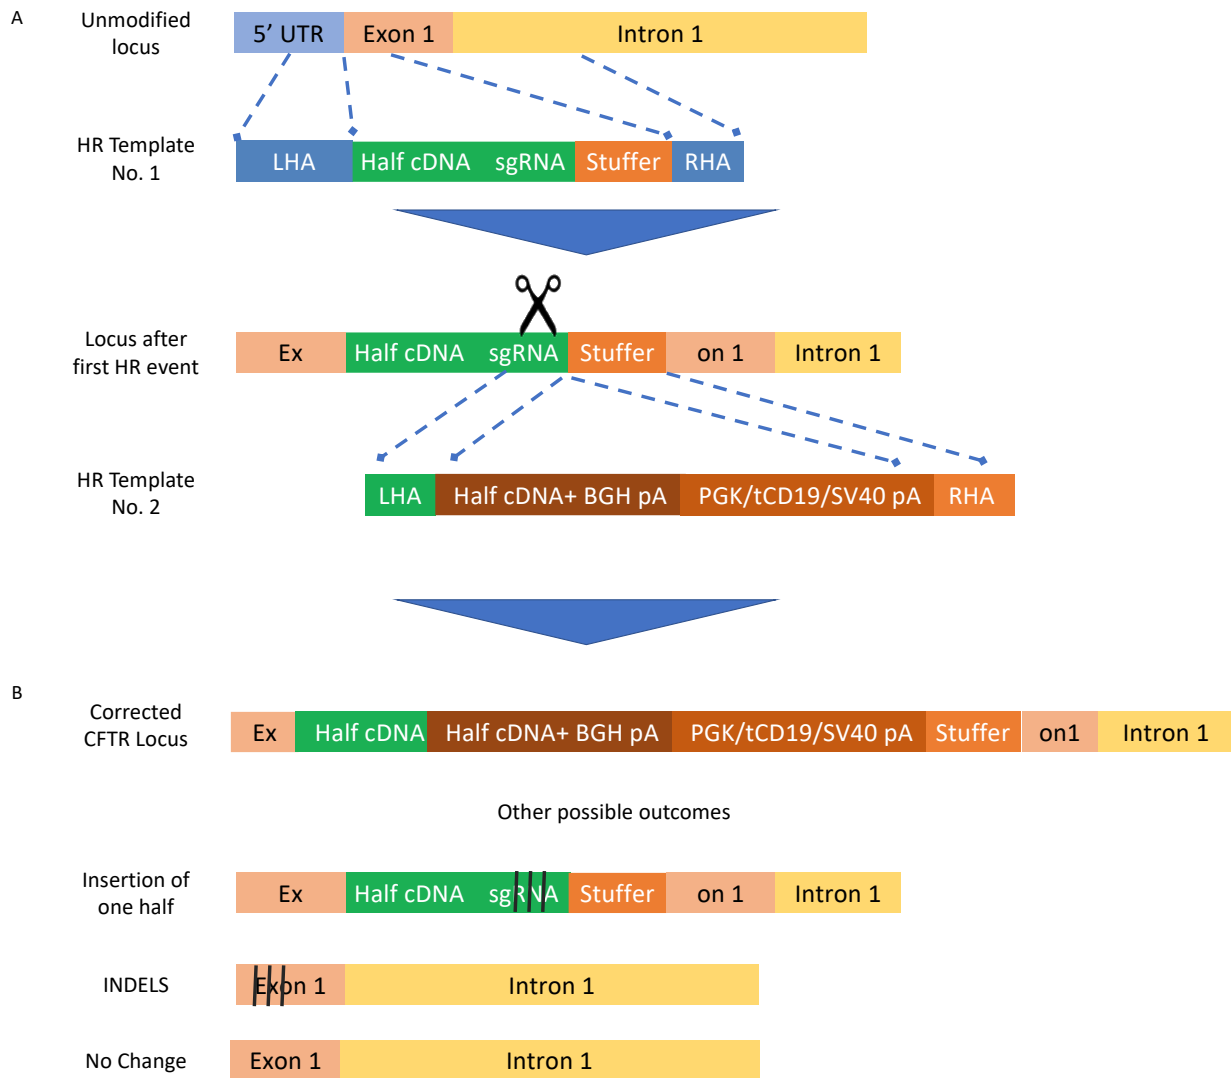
A

Unmodified locus

5’ UTR | Exon 1 | Intron 1

HR Template No. 1

LHA | Half cDNA sgRNA | Stuffer | RHA

Locus after first HR event

Ex | Half cDNA sgRNA | Stuffer | on 1 | Intron 1

HR Template No. 2

LHA | Half cDNA+ BGH pA | PGK/tCD19/SV40 pA | RHA

B

Corrected CFTR Locus

Ex | Half cDNA | Half cDNA+ BGH pA | PGK/tCD19/SV40 pA | Stuffer | on1 | Intron 1

Other possible outcomes

Insertion of one half

Ex | Half cDNA sgRNA | Stuffer | on 1 | Intron 1

INDELS

Exon 1 | Intron 1

No Change

Exon 1 | Intron 1